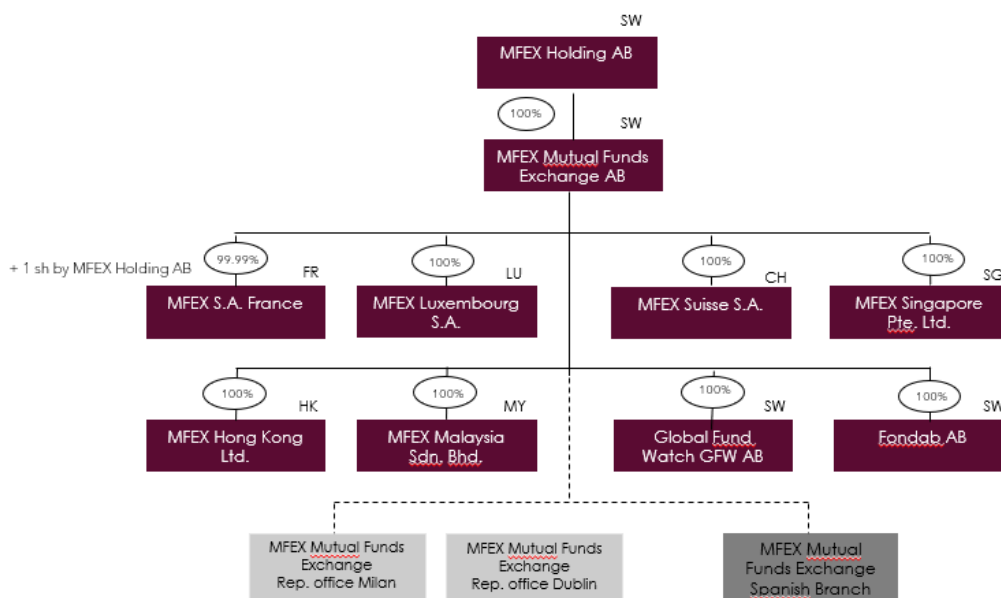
SW
MFEX Holding AB

100%
SW
MFEX Mutual Funds Exchange AB

+ 1 sh by MFEX Holding AB
99.99%
FR
MFEX S.A. France

100%
LU
MFEX Luxembourg S.A.

100%
CH
MFEX Suisse S.A.

100%
SG
MFEX Singapore Pte. Ltd.

100%
HK
MFEX Hong Kong Ltd.

100%
MY
MFEX Malaysia Sdn. Bhd.

100%
SW
Global Fund Watch GFW AB

100%
SW
Fondab AB

MFEX Mutual Funds Exchange Rep. office Milan

MFEX Mutual Funds Exchange Rep. office Dublin

MFEX Mutual Funds Exchange Spanish Branch